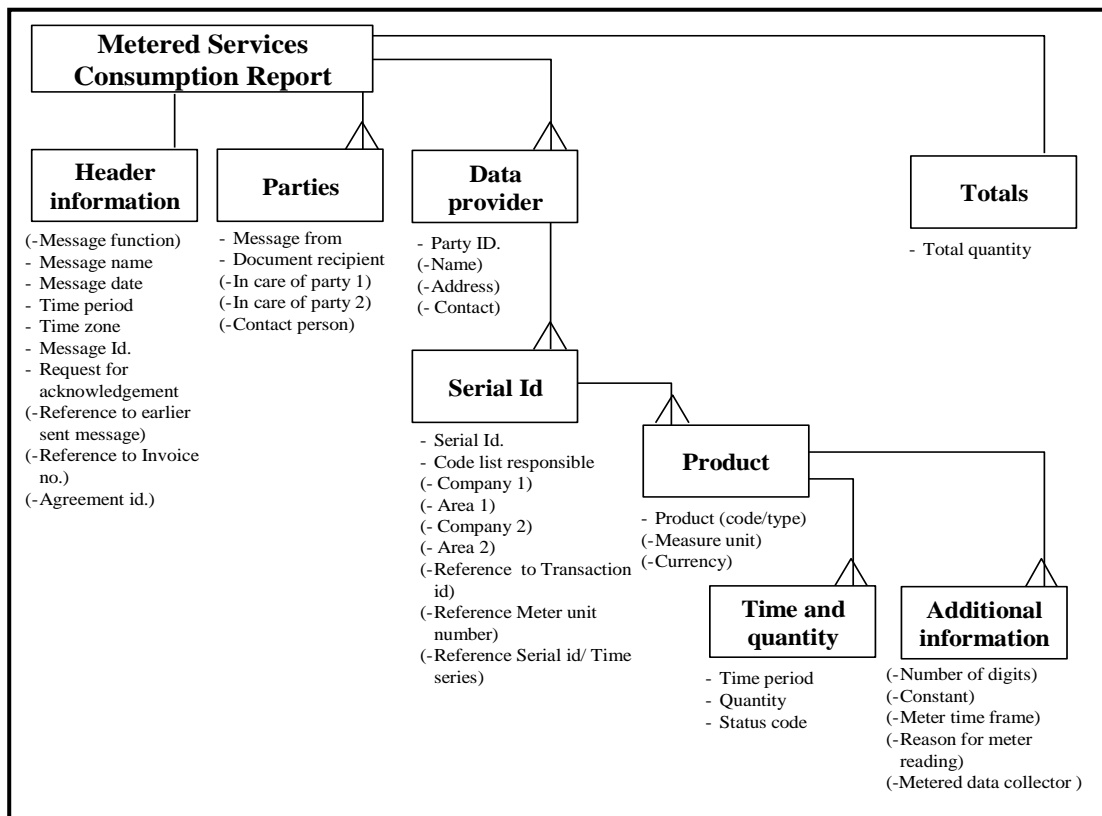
Metered Services Consumption Report

Header information
(-Message function)
- Message name
- Message date
- Time period
- Time zone
- Message Id.
- Request for acknowledgement
(-Reference to earlier sent message)
(-Reference to Invoice no.)
(-Agreement id.)

Parties
- Message from
- Document recipient
(-In care of party 1)
(-In care of party 2)
(-Contact person)

Data provider
- Party ID.
(-Name)
(-Address)
(- Contact)

Totals
- Total quantity

Serial Id
- Serial Id.
- Code list responsible
(- Company 1)
(- Area 1)
(- Company 2)
(- Area 2)
(-Reference to Transaction id)
(-Reference Meter unit number)
(-Reference Serial id/ Time series)

Product
- Product (code/type)
(-Measure unit)
(-Currency)

Time and quantity
- Time period
- Quantity
- Status code

Additional information
(-Number of digits)
(-Constant)
(-Meter time frame)
(-Reason for meter reading)
(-Metered data collector )